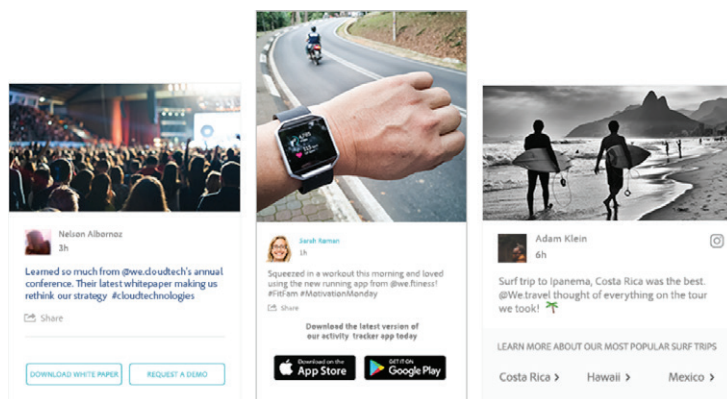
Nelson Albornoz
3h

Learned so much from @we.cloudtech's annual conference. Their latest whitepaper making us rethink our strategy #cloudtechnologies

Share

DOWNLOAD WHITE PAPER

REQUEST A DEMO

Sarah Raman
1h

Squeezed in a workout this morning and loved using the new running app from @we.fitness! #FitFam #MotivationMonday

Share

Download the latest version of our activity tracker app today

Download on the App Store

GET IT ON Google Play

Adam Klein
6h

Surf trip to Ipanema, Costa Rica was the best. @We.travel thought of everything on the tour we took! 🌴

LEARN MORE ABOUT OUR MOST POPULAR SURF TRIPS

Costa Rica >

Hawaii >

Mexico >